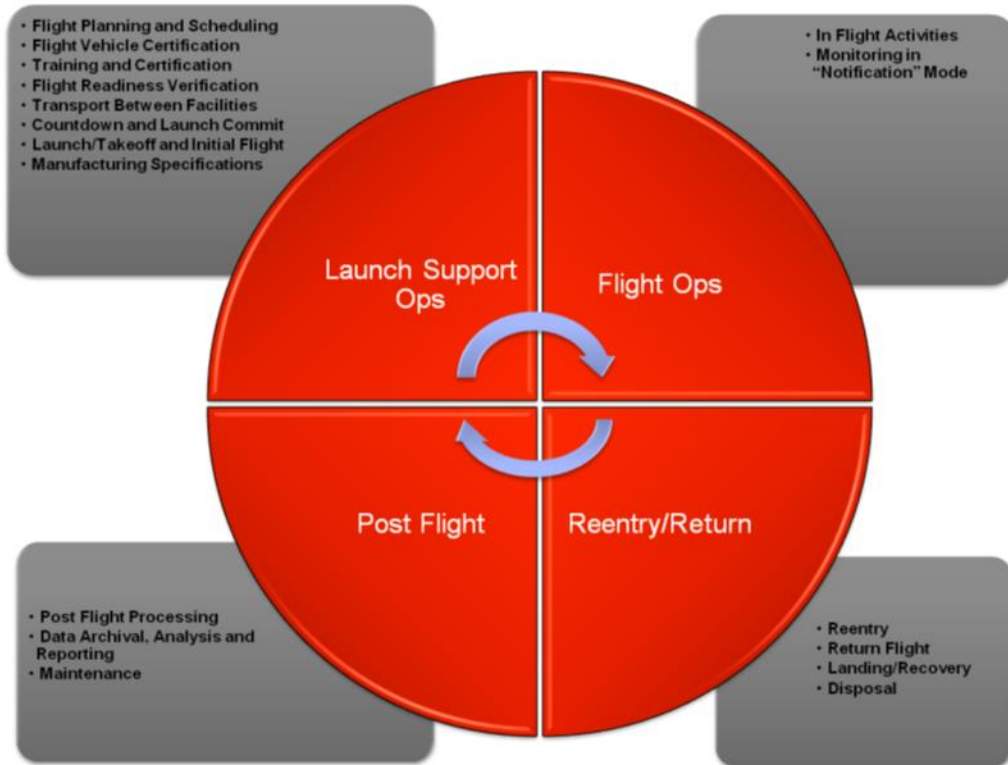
• Flight Planning and Scheduling
• Flight Vehicle Certification
• Training and Certification
• Flight Readiness Verification
• Transport Between Facilities
• Countdown and Launch Commit
• Launch/Takeoff and Initial Flight
• Manufacturing Specifications

• In Flight Activities
• Monitoring in "Notification" Mode

Launch Support Ops

Flight Ops

Post Flight

Reentry/Return

• Post Flight Processing
• Data Archival, Analysis and Reporting
• Maintenance

• Reentry
• Return Flight
• Landing/Recovery
• Disposal